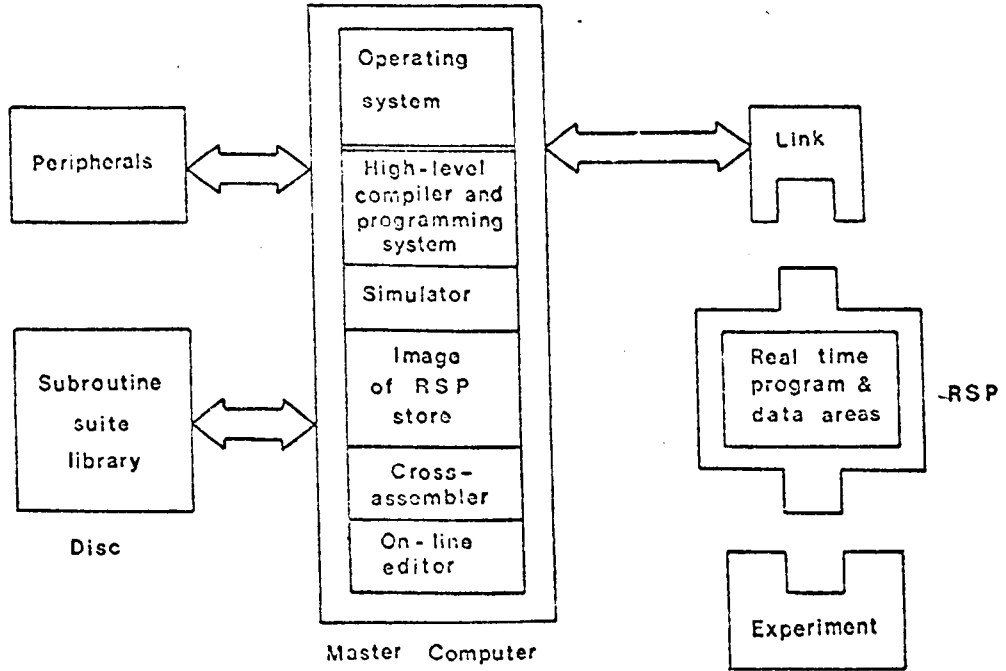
Peripherals

Subroutine suite library

Disc

Operating system

High-level compiler and programming system

Simulator

Image of RSP store

Cross-assembler

On-line editor

Master Computer

Link

Real time program & data areas

RSP

Experiment